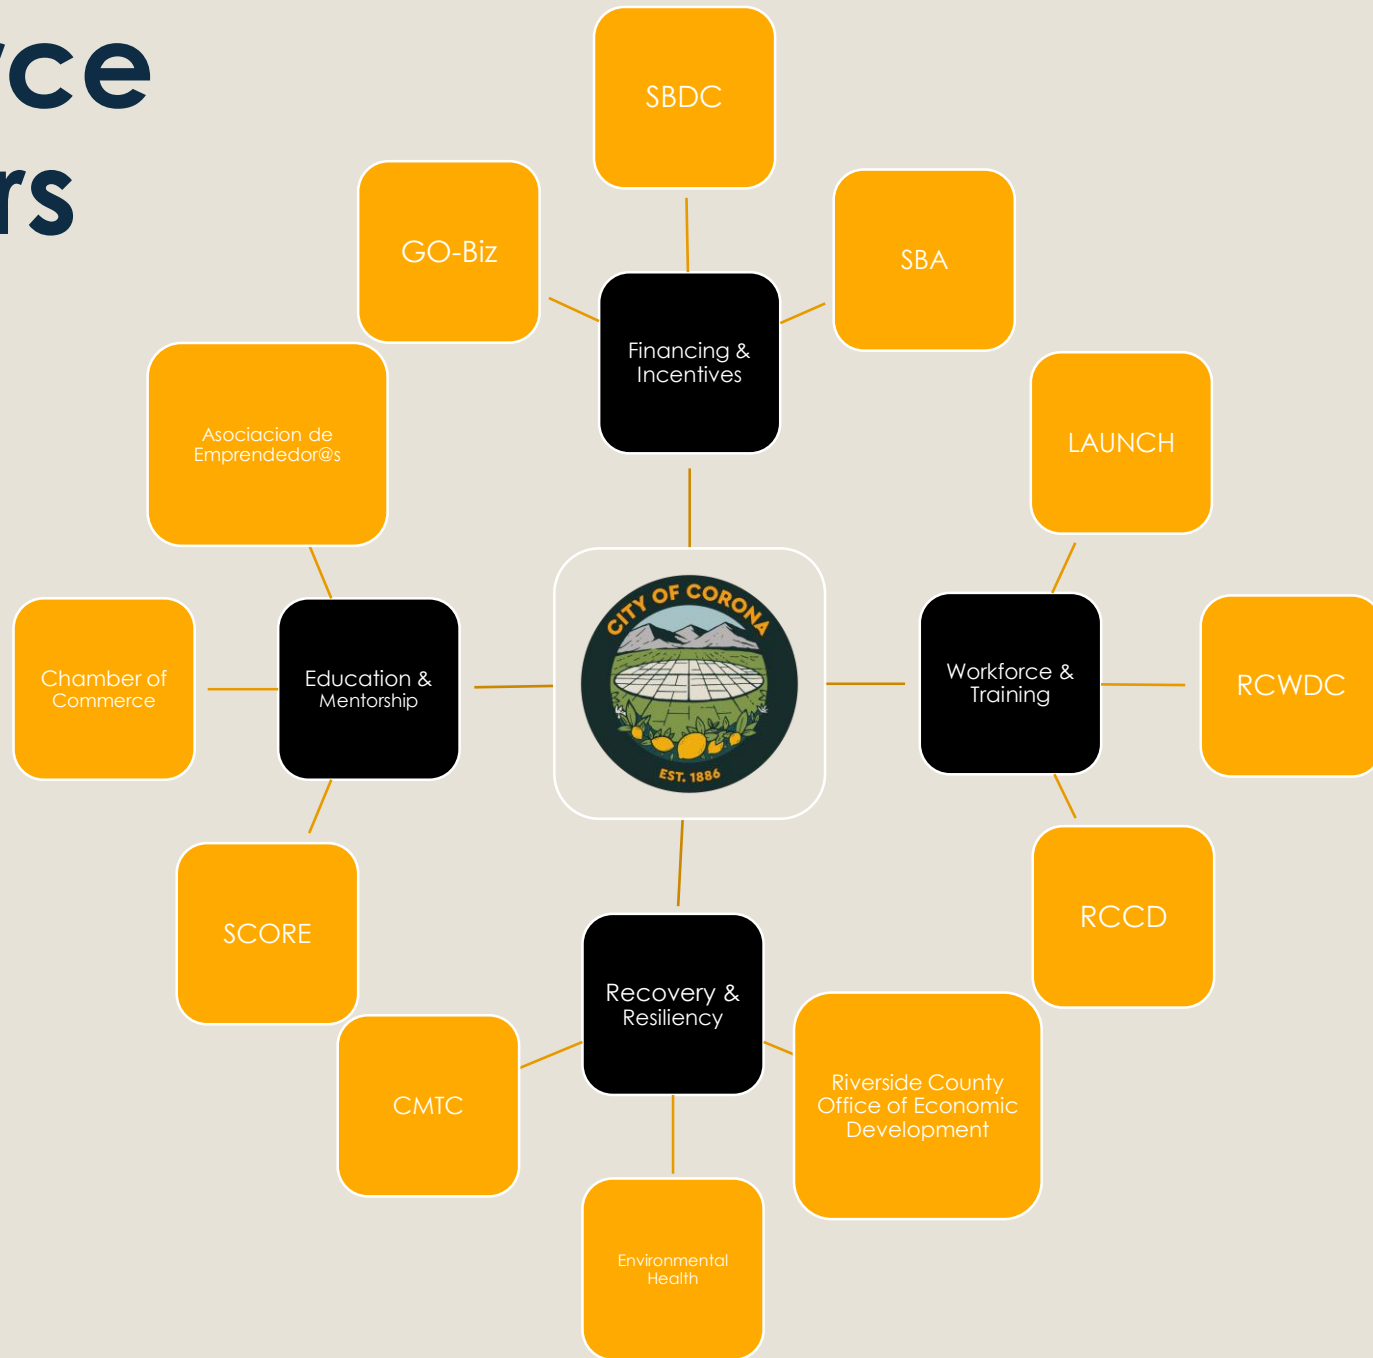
rce
rs

SBDC

GO-Biz

SBA

Financing & Incentives

LAUNCH

Asociacion de Emprendedor@s

CITY OF CORONA
EST. 1886

Chamber of Commerce

Education & Mentorship

Workforce & Training

RCWDC

RCCD

SCORE

Recovery & Resiliency

CMTC

Riverside County Office of Economic Development

Environmental Health